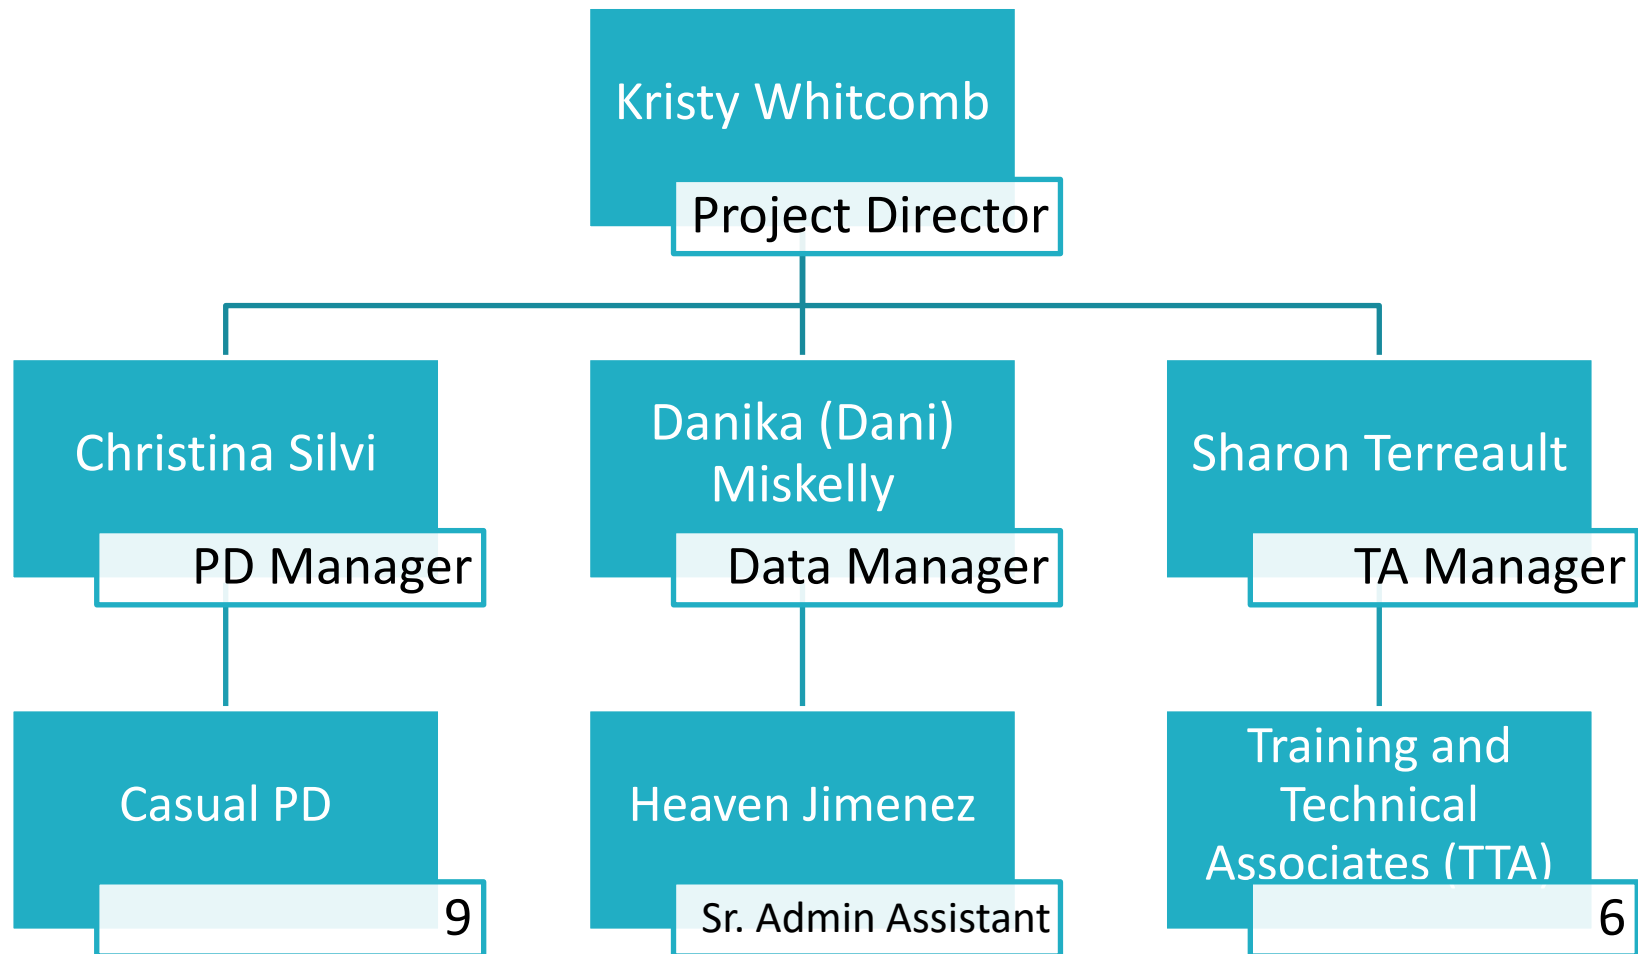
Kristy Whitcomb
Project Director

Christina Silvi
PD Manager

Danika (Dani) Miskelly
Data Manager

Sharon Terreault
TA Manager

Casual PD
9

Heaven Jimenez
Sr. Admin Assistant

Training and Technical Associates (TTA)
6